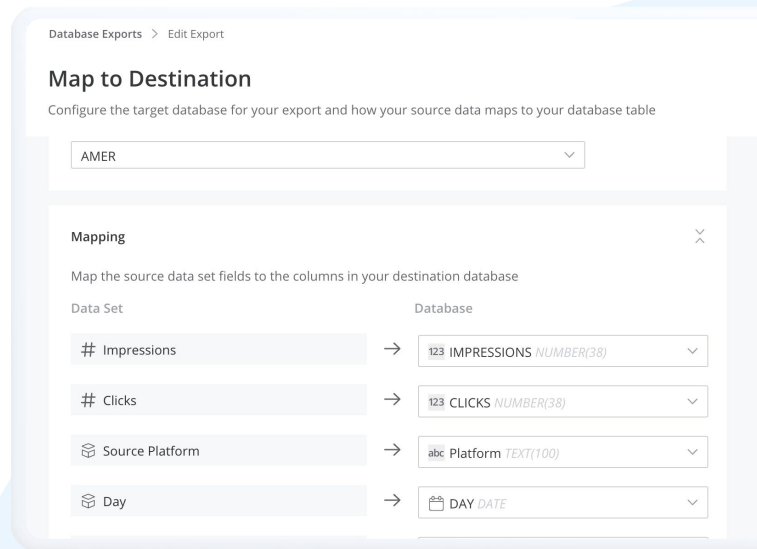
Database Exports > Edit Export

Map to Destination

Configure the target database for your export and how your source data maps to your database table

AMER

Mapping

Map the source data set fields to the columns in your destination database

Data Set

Database

# Impressions → 123 IMPRESSIONS NUMBER(38)

# Clicks → 123 CLICKS NUMBER(38)

Source Platform → abc Platform TEXT(100)

Day → DAY DATE